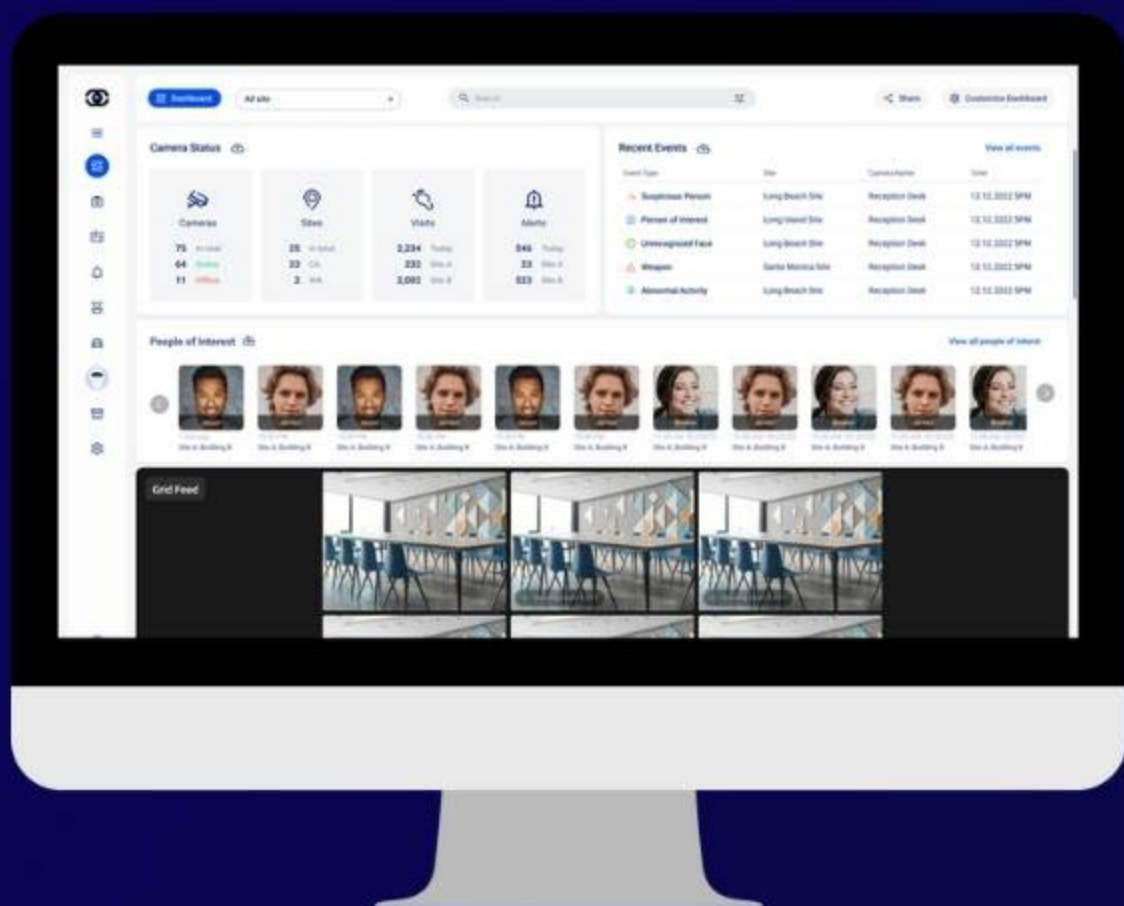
Dashboard All site

Search

Share Customize Dashboard

Camera Status

Cameras
75 In total
64 Online
11 Offline

Sites
25 In total
23 CA
2 WA

Visits
2,234 Today
232 Site A
2,002 Site B

Alerts
846 Today
23 Site A
823 Site B

Recent Events

View all events

| Event Type | Site | Camera Name | Time |
|---|---|---|---|
| Suspicious Person | Long Beach Site | Reception Desk | 12.12.2022 5PM |
| Person of Interest | Long Island Site | Reception Desk | 12.12.2022 5PM |
| Unrecognized Face | Long Beach Site | Reception Desk | 12.12.2022 5PM |
| Weapon | Santa Monica Site | Reception Desk | 12.12.2022 5PM |
| Abnormal Activity | Long Beach Site | Reception Desk | 12.12.2022 5PM |

People of Interest

View all people of interest

Site A, Building B
Site A, Building B
Site A, Building B
Site A, Building B
Site A, Building B
Site A, Building B
Site A, Building B
Site A, Building B
Site A, Building B
Site A, Building B
Site A, Building B

Grid Feed